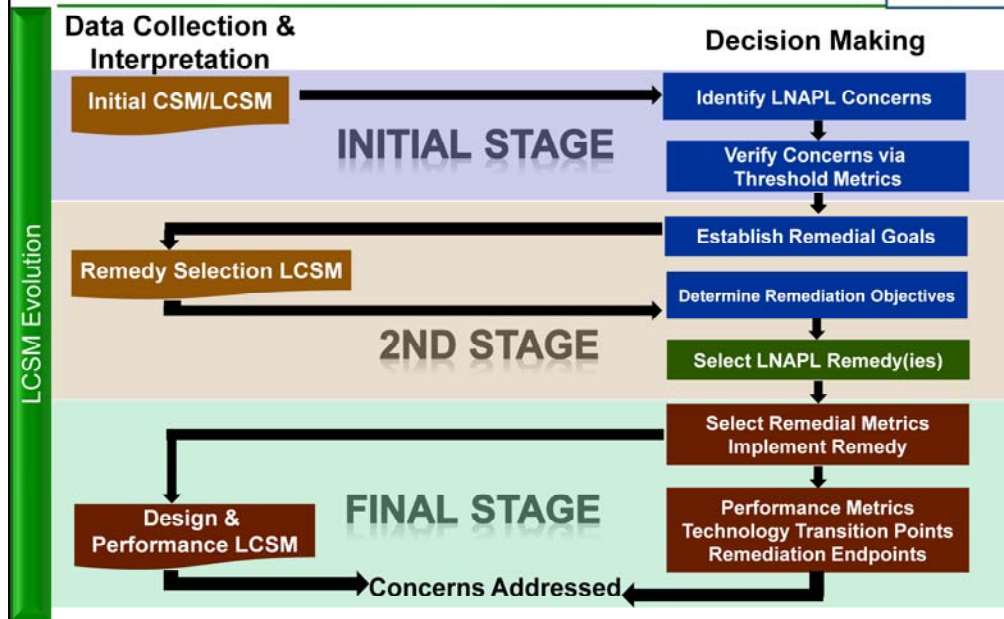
LCSM Evolution

Data Collection & Interpretation

Decision Making

Initial CSM/LCSM

Identify LNAPL Concerns

INITIAL STAGE

Verify Concerns via Threshold Metrics

Establish Remedial Goals

Remedy Selection LCSM

Determine Remediation Objectives

2ND STAGE

Select LNAPL Remedy(ies)

Select Remedial Metrics Implement Remedy

FINAL STAGE

Design & Performance LCSM

Performance Metrics Technology Transition Points Remediation Endpoints

Concerns Addressed